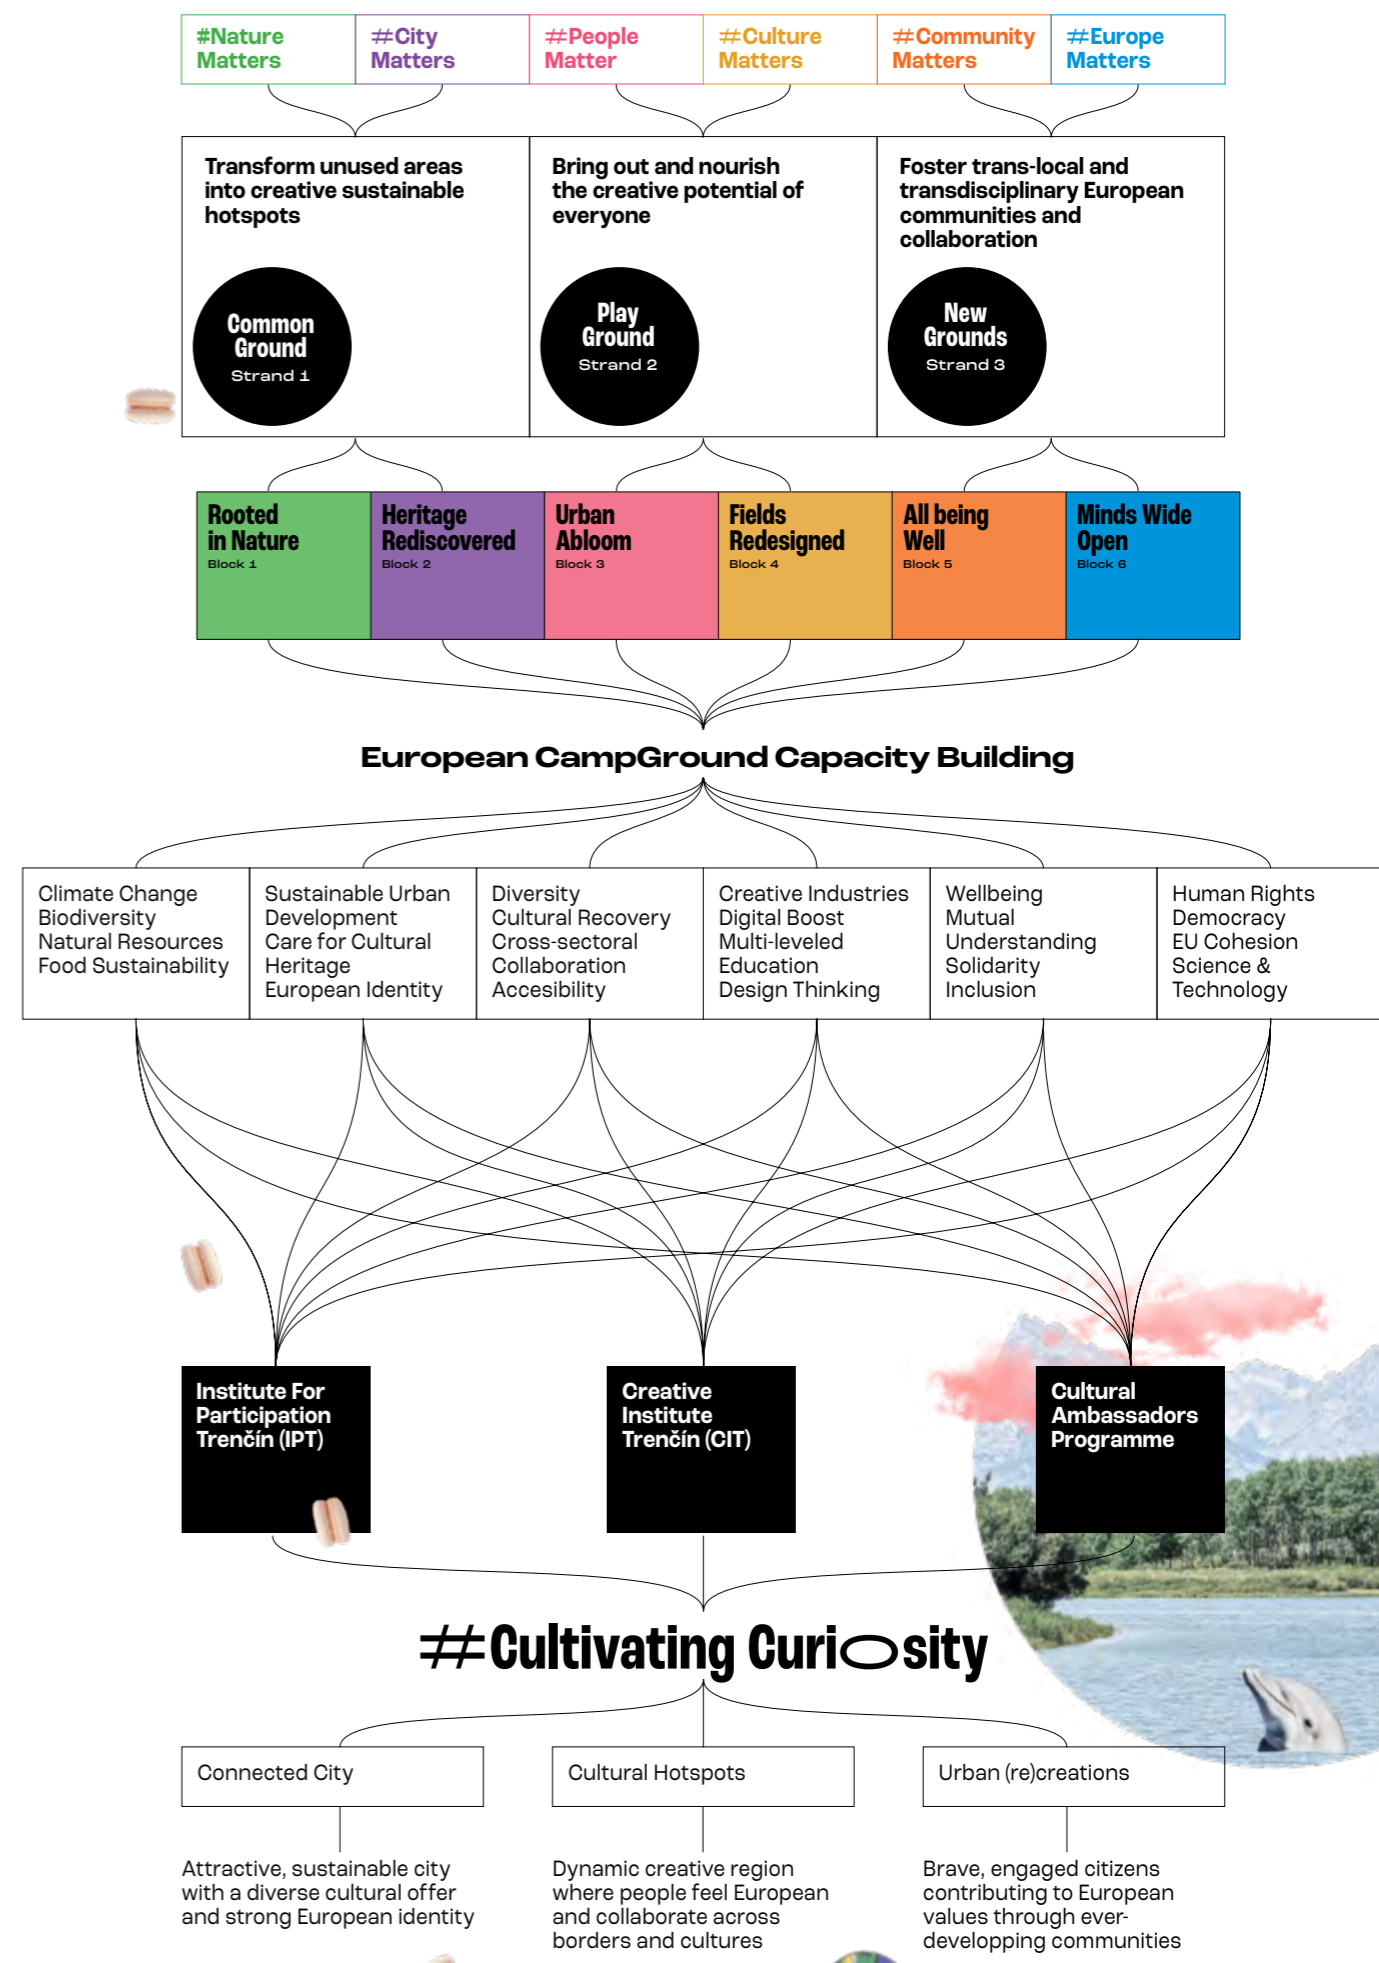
| #Nature Matters | #City Matters | #People Matter | #Culture Matters | #Community Matters | #Europe Matters |
|---|---|---|---|---|---|

Transform unused areas into creative sustainable hotspots

Common Ground
Strand 1

Bring out and nourish the creative potential of everyone

Play Ground
Strand 2

Foster trans-local and transdisciplinary European communities and collaboration

New Grounds
Strand 3

| Rooted in Nature Block 1 | Heritage Rediscovered Block 2 | Urban Abloom Block 3 | Fields Redesigned Block 4 | All being Well Block 5 | Minds Wide Open Block 6 |
|---|---|---|---|---|---|

European CampGround Capacity Building

| Climate Change Biodiversity Natural Resources Food Sustainability | Sustainable Urban Development Care for Cultural Heritage European Identity | Diversity Cultural Recovery Cross-sectoral Collaboration Accesibility | Creative Industries Digital Boost Multi-leveled Education Design Thinking | Wellbeing Mutual Understanding Solidarity Inclusion | Human Rights Democracy EU Cohesion Science & Technology |
|---|---|---|---|---|---|

Institute For Participation Trenčín (IPT)

Creative Institute Trenčín (CIT)

Cultural Ambassadors Programme

#Cultivating Curiosity

Connected City

Cultural Hotspots

Urban (re)creations

Attractive, sustainable city with a diverse cultural offer and strong European identity

Dynamic creative region where people feel European and collaborate across borders and cultures

Brave, engaged citizens contributing to European values through ever-developping communities